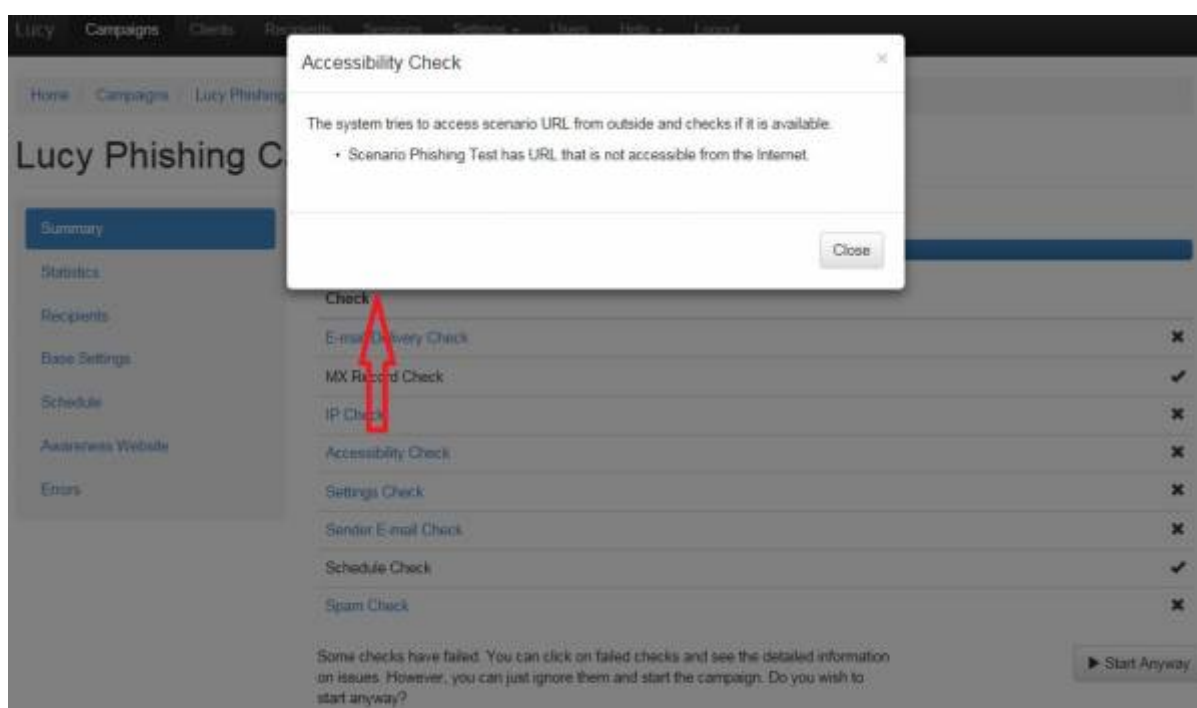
Lucy Campaigns Clients Recipients Scenarios Settings Users Help Logout

Home / Campaigns / Lucy Phishing

Lucy Phishing C

Summary
Statistics
Recipients
Base Settings
Schedule
Awareness Website
Errors

Accessibility Check ×

The system tries to access scenario URL from outside and checks if it is available.

• Scenario Phishing Test has URL that is not accessible from the Internet.

Close

Check

E-mail Delivery Check ✖
MX Record Check ✔
IP Check ✖
Accessibility Check ✖
Settings Check ✖
Sender E-mail Check ✖
Schedule Check ✔
Spam Check ✖

Some checks have failed. You can click on failed checks and see the detailed information on issues. However, you can just ignore them and start the campaign. Do you wish to start anyway?

▶ Start Anyway